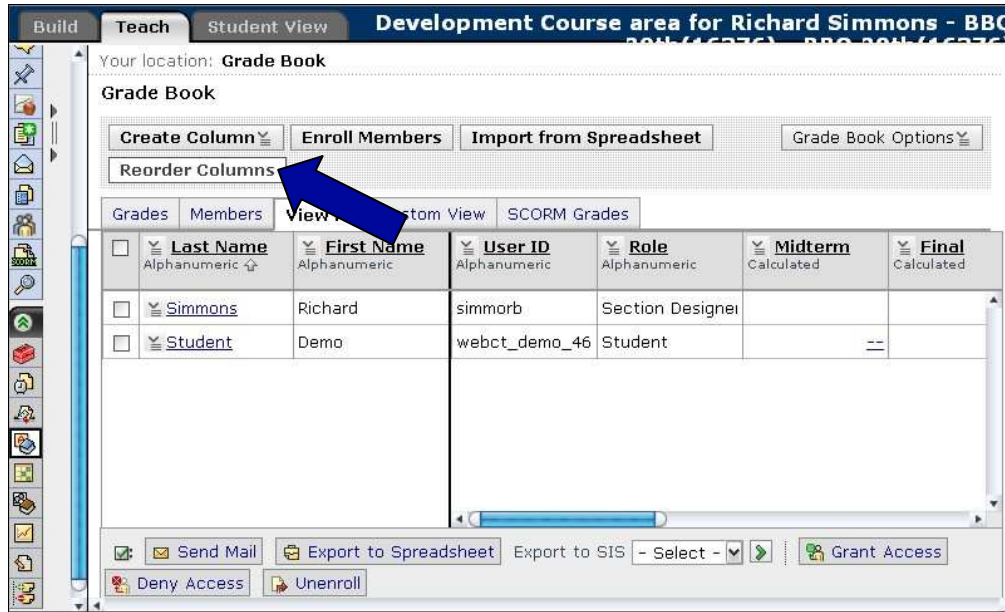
Build Teach Student View Development Course area for Richard Simmons - BBC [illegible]

Your location: Grade Book

Grade Book

Create Column Enroll Members Import from Spreadsheet Grade Book Options

Reorder Columns

Grades Members View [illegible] stom View SCORM Grades

| | Last Name Alphanumeric | First Name Alphanumeric | User ID Alphanumeric | Role Alphanumeric | Midterm Calculated | Final Calculated |
|---|---|---|---|---|---|---|
| | Simmons | Richard | simmorb | Section Designer | | |
| | Student | Demo | webct_demo_46 | Student | -- | |

Send Mail Export to Spreadsheet Export to SIS - Select - Grant Access

Deny Access Unenroll